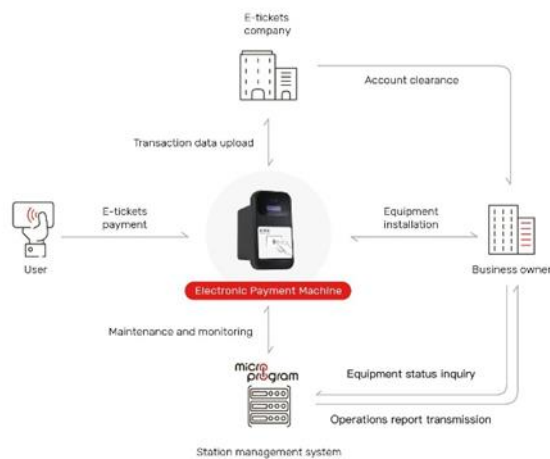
E-tickets company

Account clearance

Transaction data upload

User

E-tickets payment

Equipment installation

Business owner

Electronic Payment Machine

Maintenance and monitoring

micro program

Equipment status inquiry

Operations report transmission

Station management system